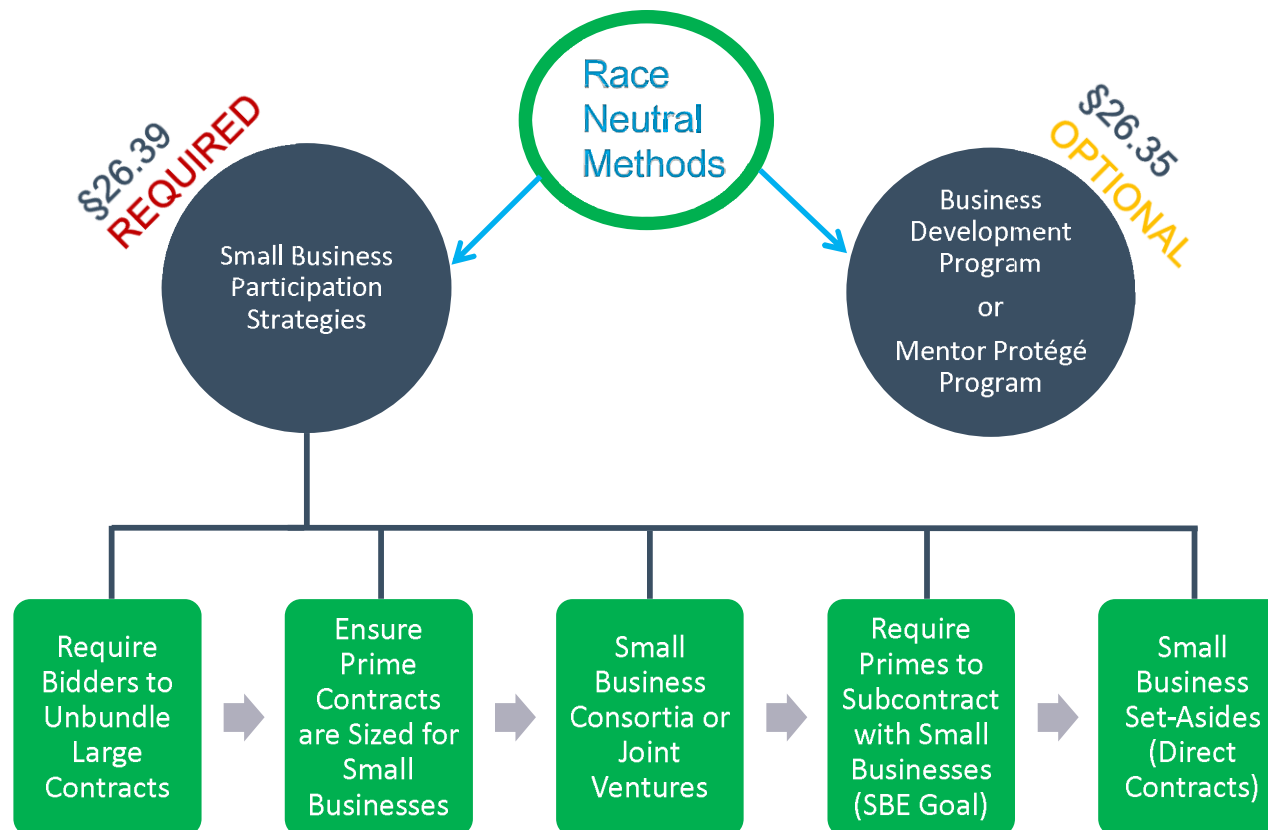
Race Neutral Methods

§26.39 REQUIRED

Small Business Participation Strategies

§26.35 OPTIONAL

Business Development Program

or

Mentor Protégé Program

Require Bidders to Unbundle Large Contracts

Ensure Prime Contracts are Sized for Small Businesses

Small Business Consortia or Joint Ventures

Require Primes to Subcontract with Small Businesses (SBE Goal)

Small Business Set-Asides (Direct Contracts)